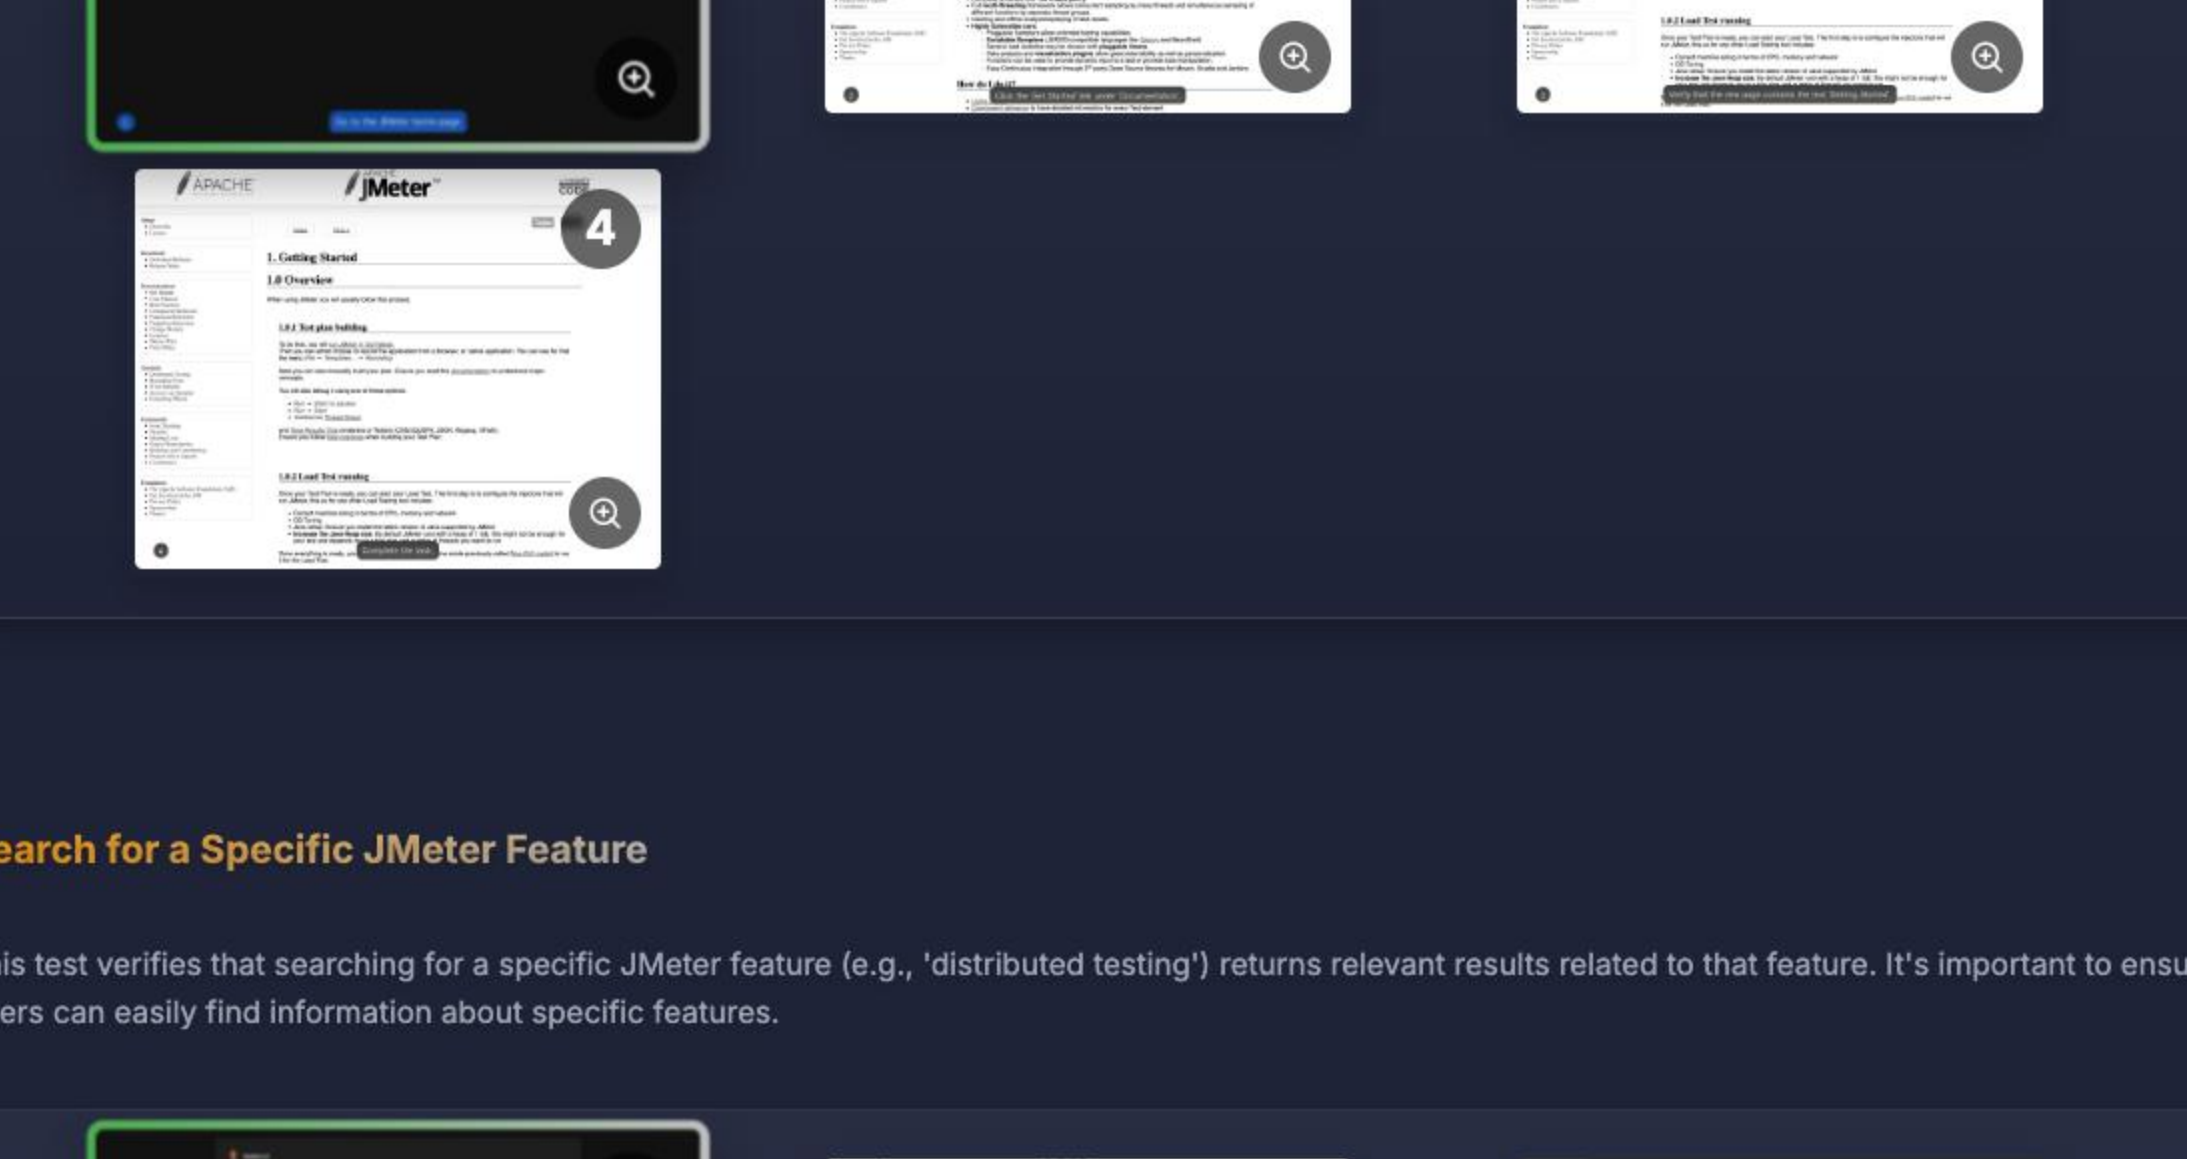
Go to the JMeter home page

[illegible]

Click the 'Get Started' link under 'Documentation'

1.0.2 Load Test running

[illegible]

Verify that the new page contains the text 'Getting Started'

APACHE

JMeter

4

1. Getting Started

1.0 Overview

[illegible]

1.0.1 Test plan building

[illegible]

1.0.2 Load Test running

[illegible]

Complete the task

earch for a Specific JMeter Feature

is test verifies that searching for a specific JMeter feature (e.g., 'distributed testing') returns relevant results related to that feature. It's important to ensu ers can easily find information about specific features.